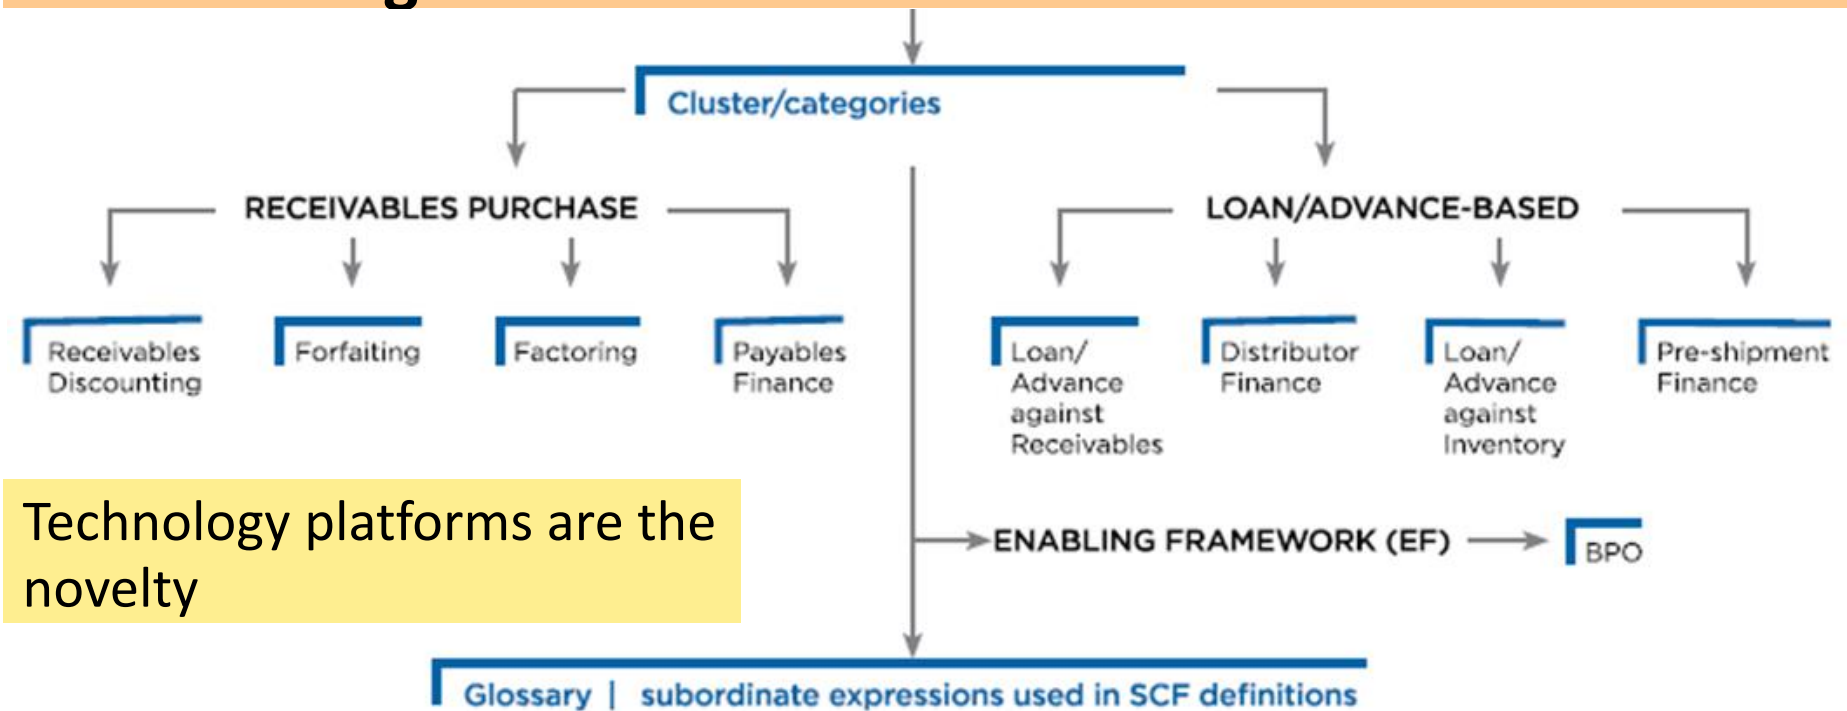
Cluster/categories

RECEIVABLES PURCHASE

LOAN/ADVANCE-BASED

Receivables Discounting

Forfaiting

Factoring

Payables Finance

Loan/ Advance against Receivables

Distributor Finance

Loan/ Advance against Inventory

Pre-shipment Finance

Technology platforms are the novelty

ENABLING FRAMEWORK (EF)

BPO

Glossary | subordinate expressions used in SCF definitions